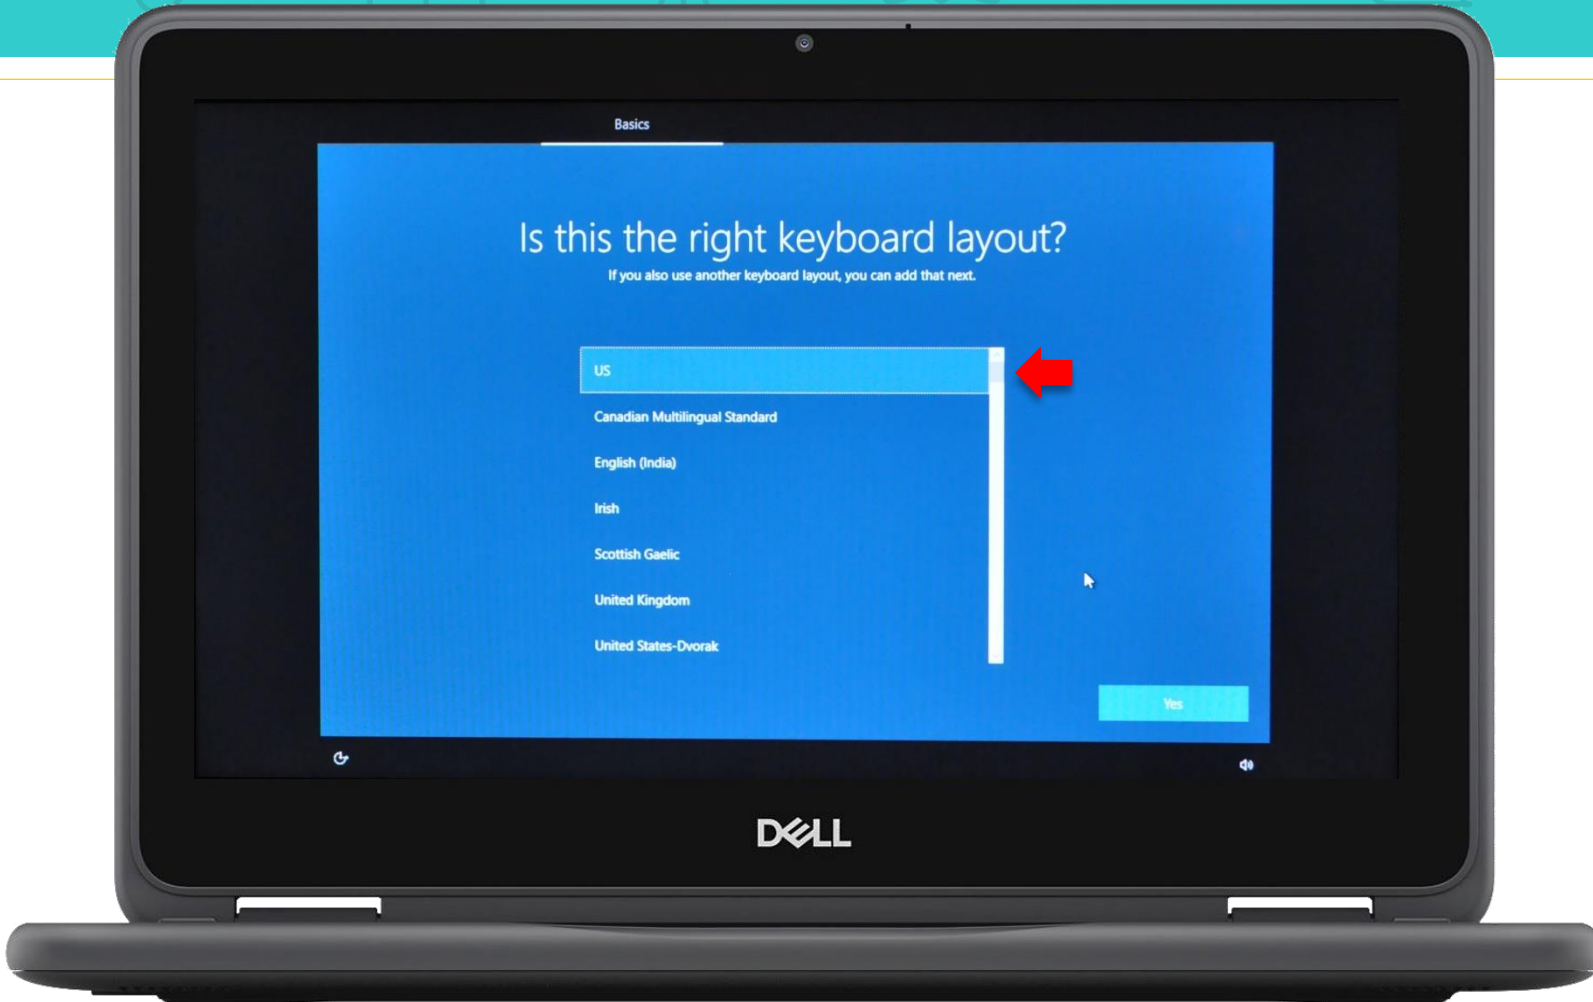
Basics

Is this the right keyboard layout?

If you also use another keyboard layout, you can add that next.

US

Canadian Multilingual Standard

English (India)

Irish

Scottish Gaelic

United Kingdom

United States-Dvorak

Yes

DELL